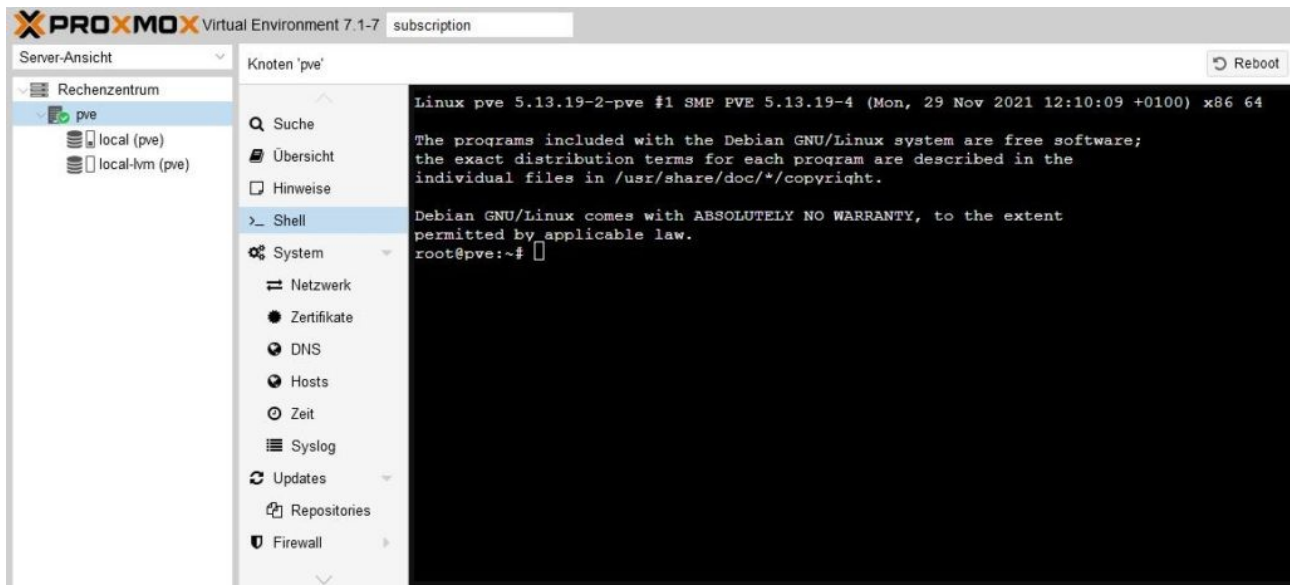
PROXMOX Virtual Environment 7.1-7 subscription

Server-Ansicht

Rechenzentrum
pve
local (pve)
local-lvm (pve)

Knoten 'pve'

Reboot

Suche
Übersicht
Hinweise
Shell
System
Netzwerk
Zertifikate
DNS
Hosts
Zeit
Syslog
Updates
Repositories
Firewall

Linux pve 5.13.19-2-pve #1 SMP PVE 5.13.19-4 (Mon, 29 Nov 2021 12:10:09 +0100) x86 64

The programs included with the Debian GNU/Linux system are free software; the exact distribution terms for each program are described in the individual files in /usr/share/doc/*/copyright.

Debian GNU/Linux comes with ABSOLUTELY NO WARRANTY, to the extent permitted by applicable law.
root@pve:~#